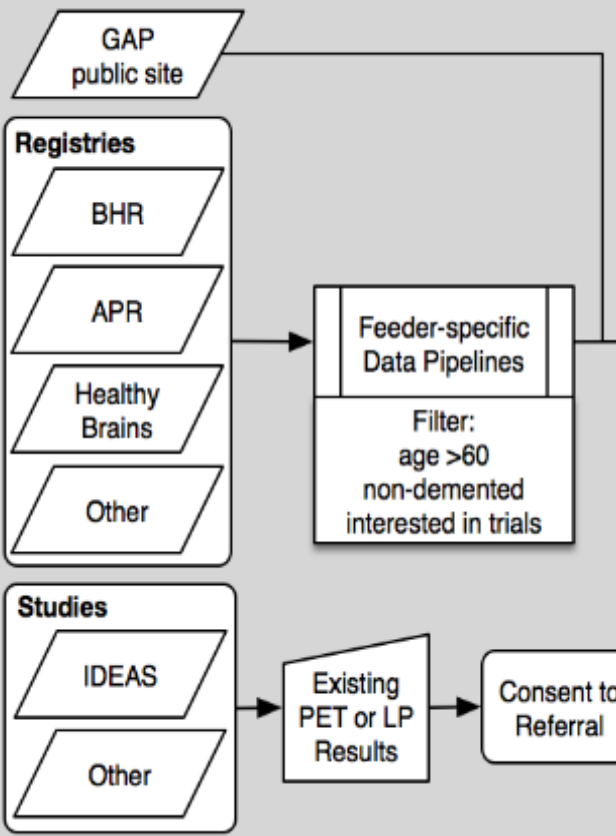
GAP public site

Registries

BHR

APR

Healthy Brains

Other

Feeder-specific Data Pipelines

Filter: age >60 non-demented interested in trials

Studies

IDEAS

Other

Existing PET or LP Results

Consent to Referral